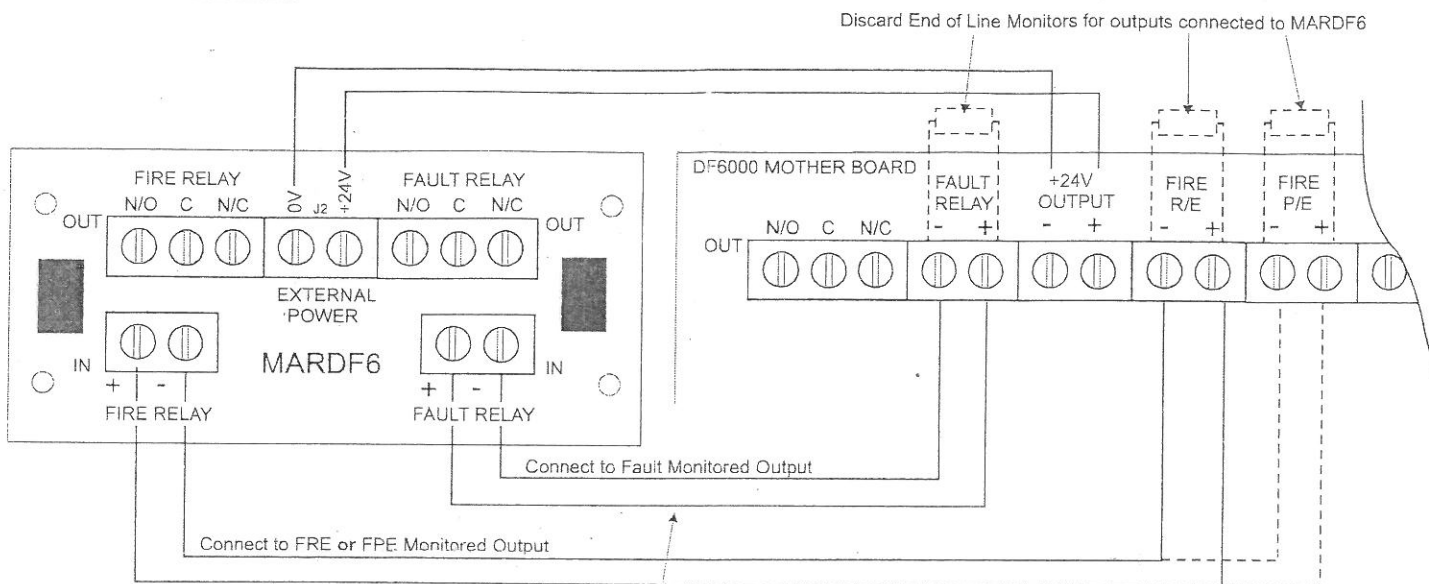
Discard End of Line Monitors for outputs connected to MARDF6

FIRE RELAY
N/O C N/C
OUT
0V J2 +24V
FAULT RELAY
N/O C N/C
OUT
EXTERNAL POWER
IN
MARDF6
IN
+ -
FIRE RELAY
+ -
FAULT RELAY

DF6000 MOTHER BOARD
OUT
N/O C N/C
FAULT RELAY
- +
+24V OUTPUT
- +
FIRE R/E
- +
FIRE P/E
- +

Connect to Fault Monitored Output
Connect to FRE or FPE Monitored Output